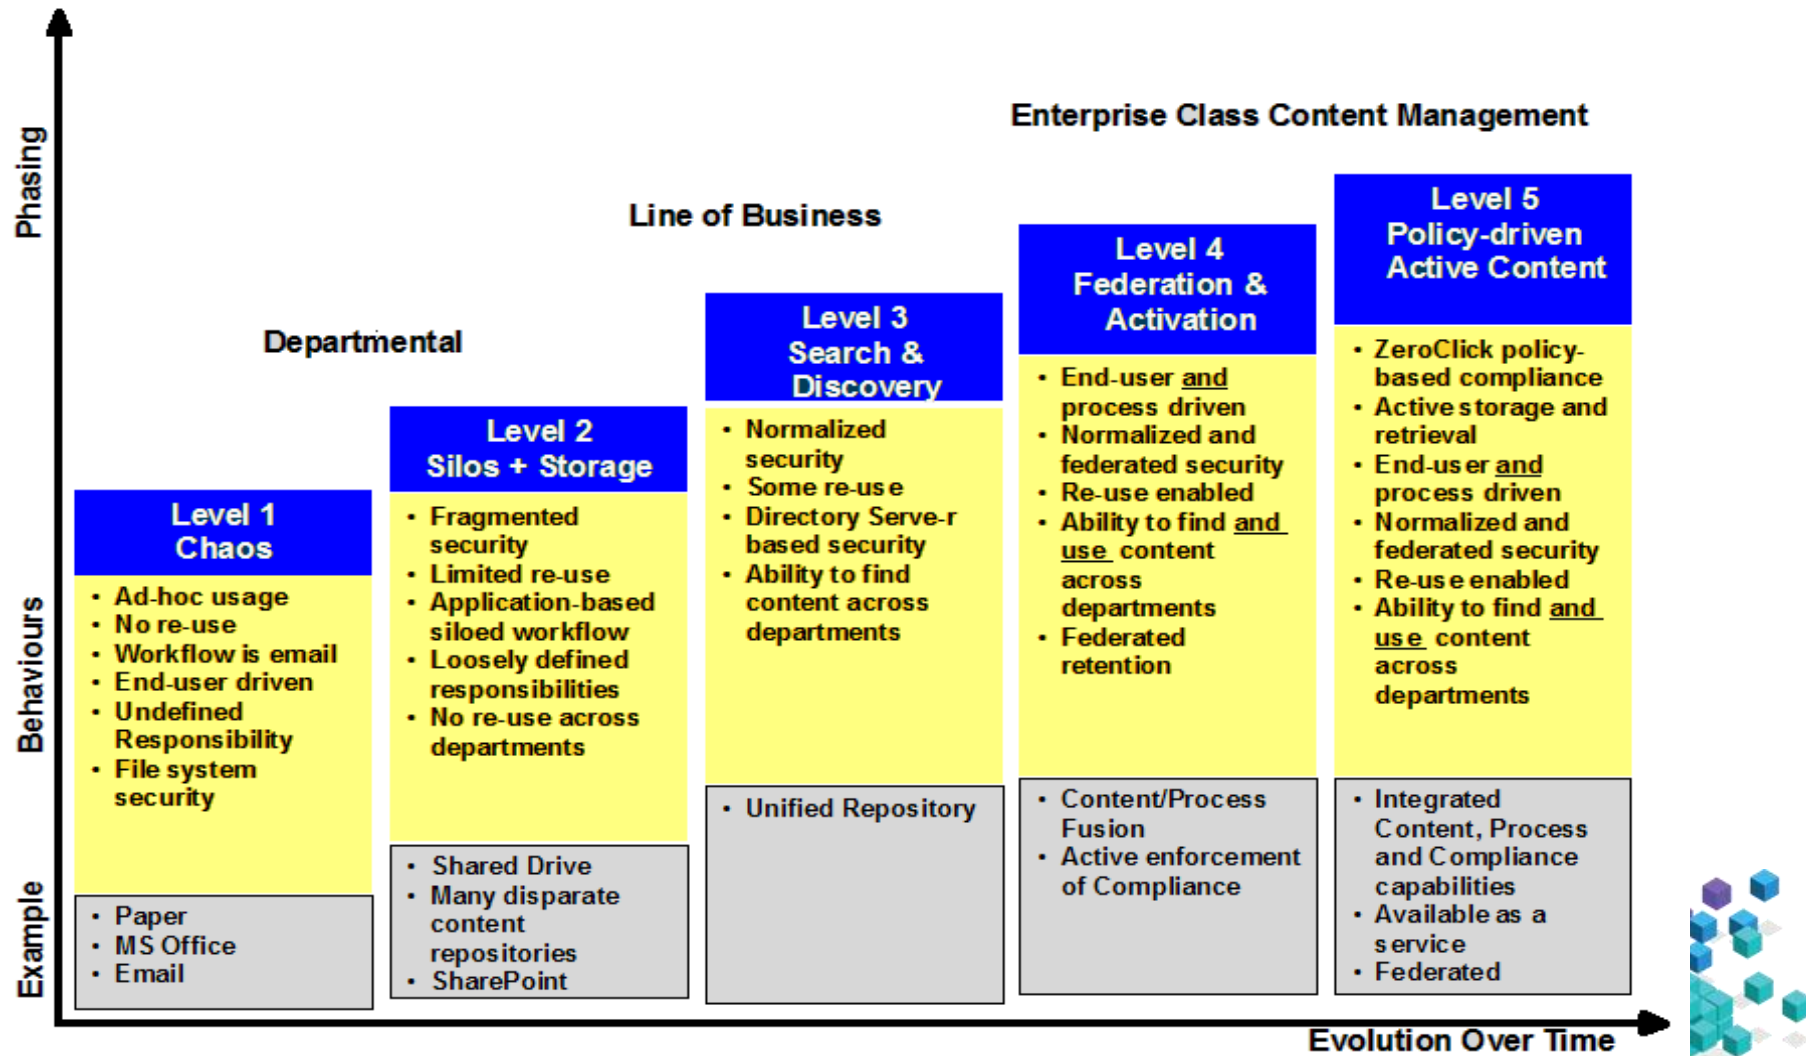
Phasing

Behaviours

Example

Enterprise Class Content Management

Line of Business

Departmental

Level 1
Chaos

- Ad-hoc usage
- No re-use
- Workflow is email
- End-user driven
- Undefined Responsibility
- File system security

- Paper
- MS Office
- Email

Level 2
Silos + Storage

- Fragmented security
- Limited re-use
- Application-based siloed workflow
- Loosely defined responsibilities
- No re-use across departments

- Shared Drive
- Many disparate content repositories
- SharePoint

Level 3
Search & Discovery

- Normalized security
- Some re-use
- Directory Serve-r based security
- Ability to find content across departments

- Unified Repository

Level 4
Federation & Activation

- End-user and process driven
- Normalized and federated security
- Re-use enabled
- Ability to find and use content across departments
- Federated retention

- Content/Process Fusion
- Active enforcement of Compliance

Level 5
Policy-driven Active Content

- ZeroClick policy-based compliance
- Active storage and retrieval
- End-user and process driven
- Normalized and federated security
- Re-use enabled
- Ability to find and use content across departments

- Integrated Content, Process and Compliance capabilities
- Available as a service
- Federated

Evolution Over Time